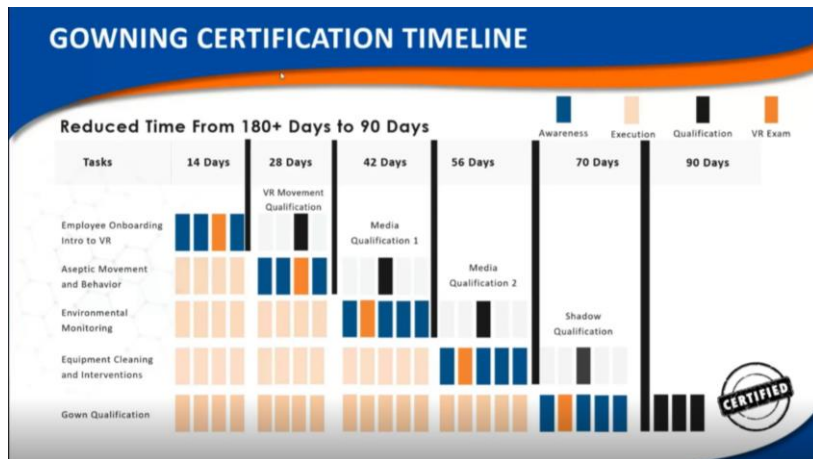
GOWNING CERTIFICATION TIMELINE

Reduced Time From 180+ Days to 90 Days

Awareness
Execution
Qualification
VR Exam

| Tasks | 14 Days | 28 Days | 42 Days | 56 Days | 70 Days | 90 Days |
|---|---|---|---|---|---|---|
| Employee Onboarding Intro to VR | | VR Movement Qualification | Media Qualification 1 | | | |
| Aseptic Movement and Behavior | | | | Media Qualification 2 | | |
| Environmental Monitoring | | | | | Shadow Qualification | |
| Equipment Cleaning and Interventions | | | | | | |
| Gown Qualification | | | | | | CERTIFIED |